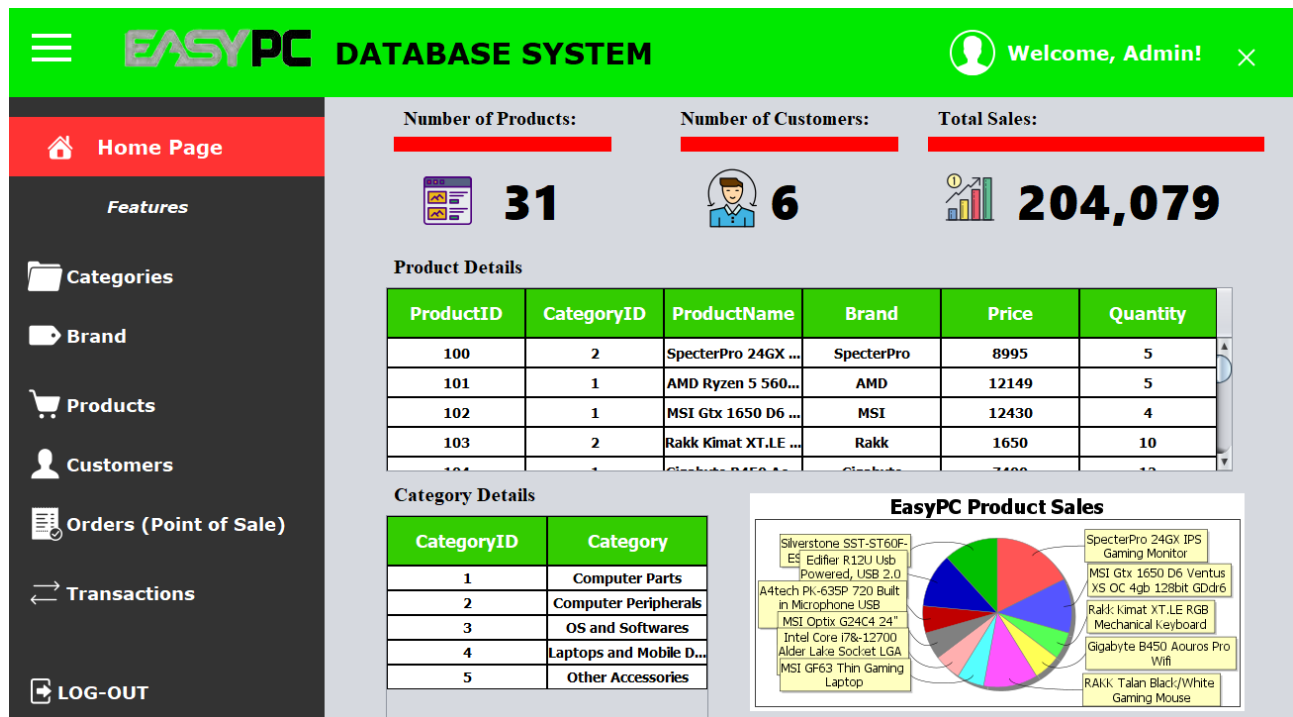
EASYPC DATABASE SYSTEM

Welcome, Admin!

Home Page

Features

Categories

Brand

Products

Customers

Orders (Point of Sale)

Transactions

LOG-OUT

Number of Products:

31

Number of Customers:

6

Total Sales:

204,079

Product Details

| ProductID | CategoryID | ProductName | Brand | Price | Quantity |
|---|---|---|---|---|---|
| 100 | 2 | SpecterPro 24GX ... | SpecterPro | 8995 | 5 |
| 101 | 1 | AMD Ryzen 5 560... | AMD | 12149 | 5 |
| 102 | 1 | MSI Gtx 1650 D6 ... | MSI | 12430 | 4 |
| 103 | 2 | Rakk Kimat XT.LE ... | Rakk | 1650 | 10 |
| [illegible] | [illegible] | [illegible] | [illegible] | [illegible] | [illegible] |

Category Details

| CategoryID | Category |
|---|---|
| 1 | Computer Parts |
| 2 | Computer Peripherals |
| 3 | OS and Softwares |
| 4 | Laptops and Mobile D... |
| 5 | Other Accessories |

EasyPC Product Sales

Silverstone SST-ST60F-ES

Edifier R12U Usb Powered, USB 2.0

A4tech PK-635P 720 Built in Microphone USB

MSI Optix G24C4 24"

Intel Core i7&-12700 Alder Lake Socket LGA

MSI GF63 Thin Gaming Laptop

SpecterPro 24GX IPS Gaming Monitor

MSI Gtx 1650 D6 Ventus XS OC 4gb 128bit GDdr6

Rakk Kimat XT.LE RGB Mechanical Keyboard

Gigabyte B450 Aouros Pro Wifi

RAKK Talan Black/White Gaming Mouse